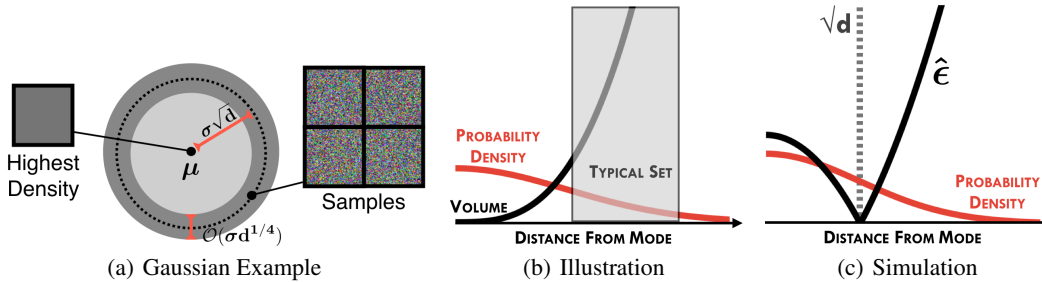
Highest Density

$\sigma\sqrt{d}$

$\mu$

$\mathcal{O}(\sigma d^{1/4})$

Samples

(a) Gaussian Example

Probability Density

Typical Set

Volume

Distance From Mode

(b) Illustration

$\sqrt{d}$

$\hat{\epsilon}$

Probability Density

Distance From Mode

(c) Simulation